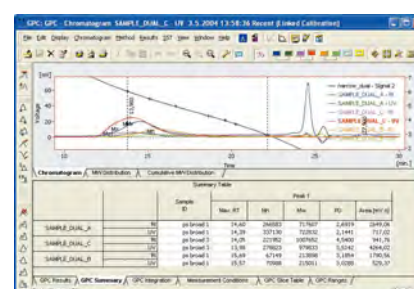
GPC: GPC - Chromatogram SAMPLE_DUAL_C - UV 3.5.2004 13:58:36 Recent (Linked Calibration)

File Edit Display Chromatogram Method Results SST View Window Help

[mV]

Voltage

Narrow_dual - Signal 2
SAMPLE_DUAL_A - RI
SAMPLE_DUAL_A - UV
SAMPLE_DUAL_B - RI
SAMPLE_DUAL_B - UV
SAMPLE_DUAL_C - RI
SAMPLE_DUAL_C - UV

10 15 20 25 30 [min]

Chromatogram | MW Distribution | Cumulative MW Distribution

Summary Table

| | | Sample ID | Peak 1 | | | | |
|---|---|---|---|---|---|---|---|
| | | | Max. RT | Mn | Mw | PD | Area [mV.s] |
| SAMPLE_DUAL_A | RI | ps broad 1 | 14,60 | 266083 | 717607 | 2,6939 | 2649,06 |
| | UV | ps broad 1 | 14,39 | 337130 | 722032 | 2,1441 | 717,02 |
| SAMPLE_DUAL_C | RI | ps broad 1 | 14,05 | 221952 | 1007682 | 4,5400 | 941,76 |
| | UV | ps broad 1 | 13,98 | 278623 | 979833 | 3,5242 | 4264,02 |
| SAMPLE_DUAL_B | RI | ps broad 1 | 15,69 | 67149 | 213898 | 3,1854 | 1790,56 |
| | UV | ps broad 1 | 15,57 | 70998 | 215051 | 3,0289 | 529,3 |

GPC Results | GPC Summary | GPC Integration | Measurement Conditions | GPC Slice Table | GPC Ranges